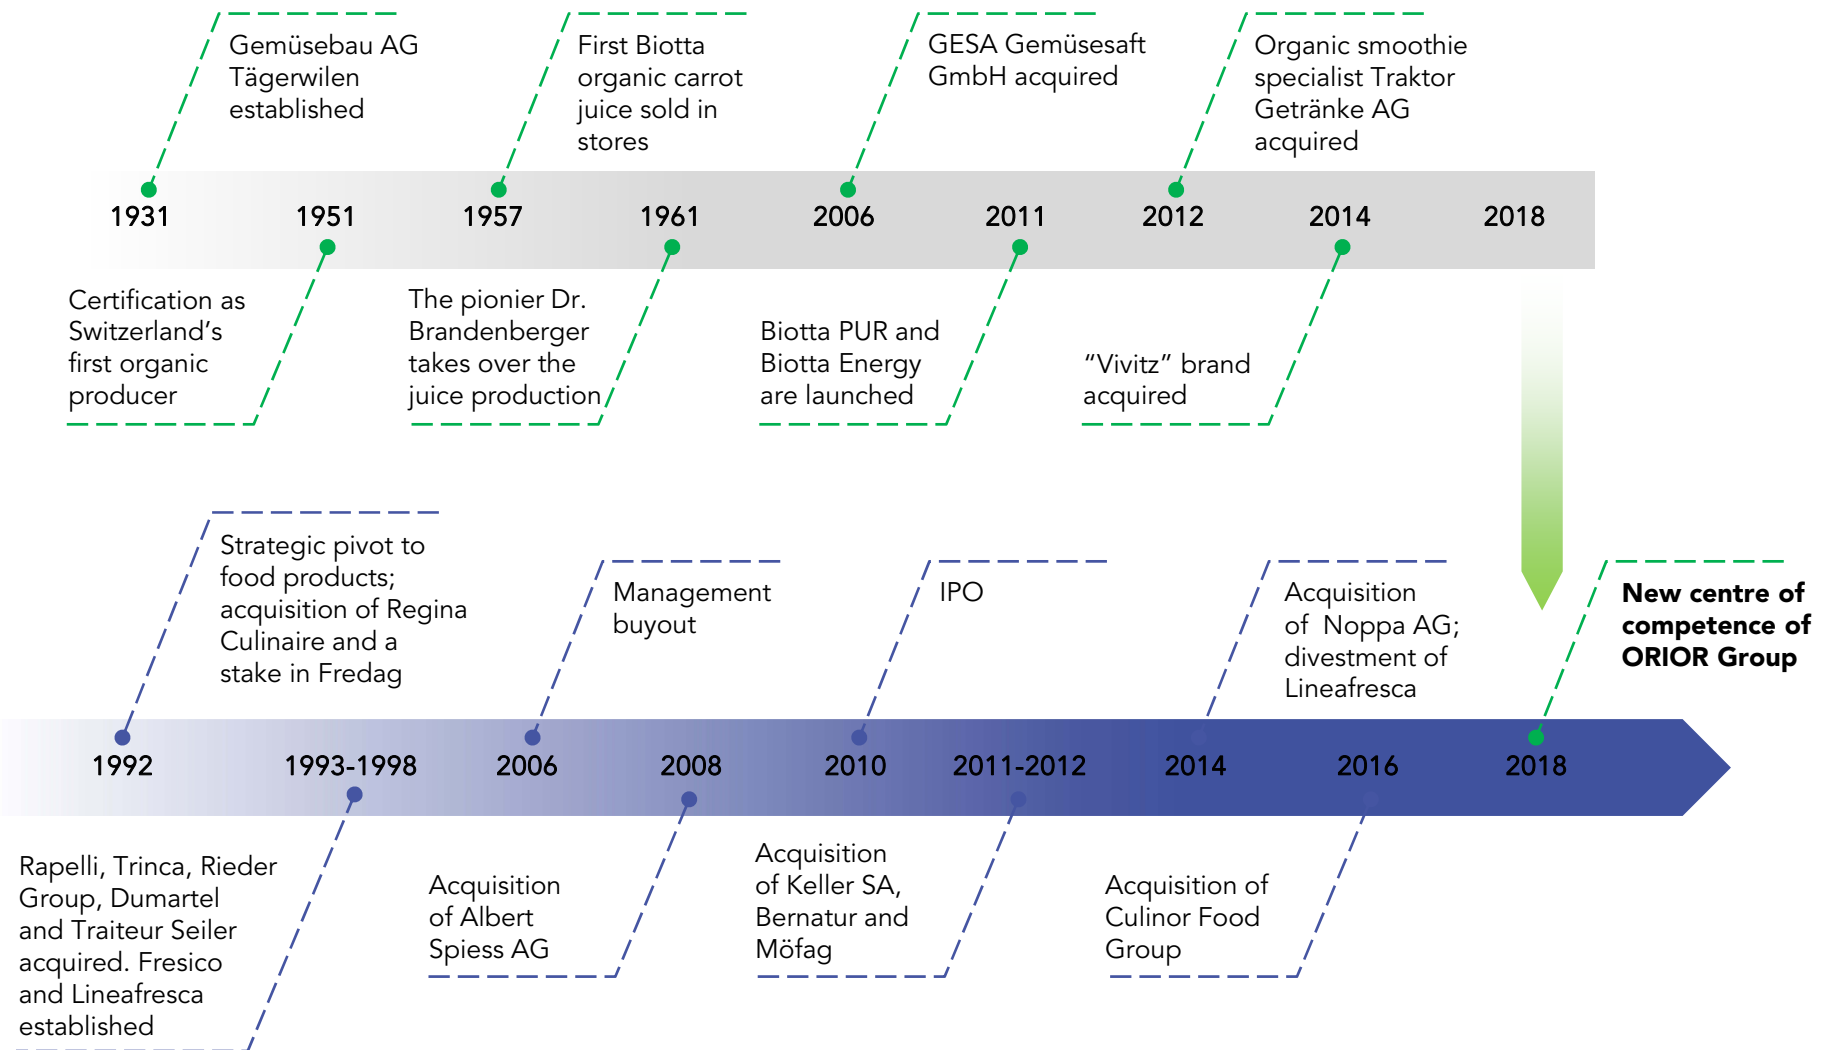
Gemüsebau AG Tägerwilen established

First Biotta organic carrot juice sold in stores

GESA Gemüsesaft GmbH acquired

Organic smoothie specialist Traktor Getränke AG acquired

1931 1951 1957 1961 2006 2011 2012 2014 2018

Certification as Switzerland's first organic producer

The pionier Dr. Brandenberger takes over the juice production

Biotta PUR and Biotta Energy are launched

"Vivitz" brand acquired

Strategic pivot to food products; acquisition of Regina Culinaire and a stake in Fredag

Management buyout

IPO

Acquisition of Noppa AG; divestment of Lineafresca

**New centre of competence of ORIOR Group**

1992 1993-1998 2006 2008 2010 2011-2012 2014 2016 2018

Rapelli, Trinca, Rieder Group, Dumartel and Traiteur Seiler acquired. Fresico and Lineafresca established

Acquisition of Albert Spiess AG

Acquisition of Keller SA, Bernatur and Möfag

Acquisition of Culinor Food Group